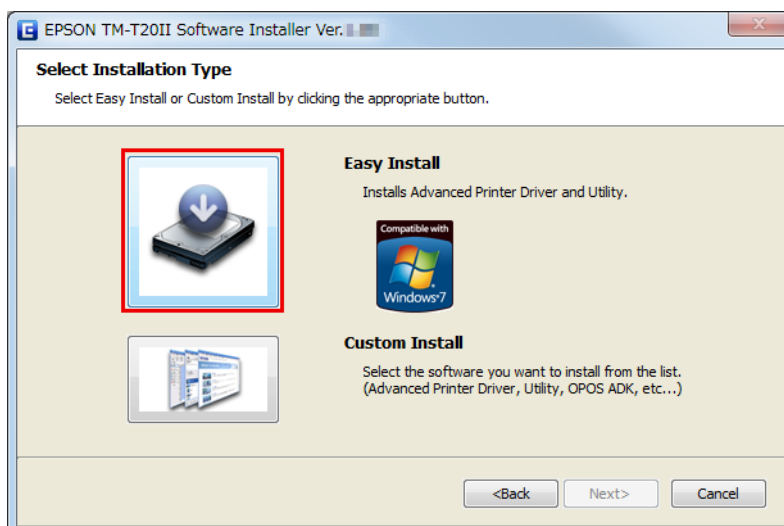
EPSON TM-T20II Software Installer Ver. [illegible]

Select Installation Type

Select Easy Install or Custom Install by clicking the appropriate button.

Easy Install

Installs Advanced Printer Driver and Utility.

Compatible with Windows 7

Custom Install

Select the software you want to install from the list. (Advanced Printer Driver, Utility, OPOS ADK, etc...)

<Back Next> Cancel